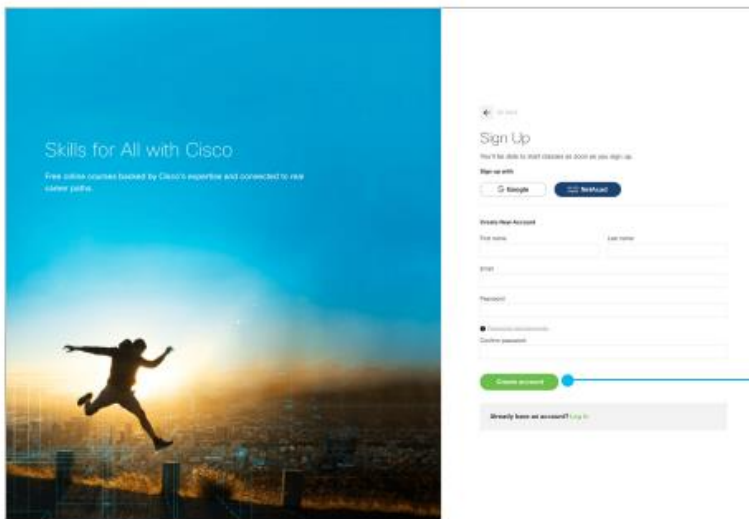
Skills for All with Cisco

Free online courses backed by Cisco's expertise and connected to real career paths.

Go back

Sign Up

You'll be able to start classes as soon as you sign up.

Sign up with

Google

NetAcad

Create New Account

First name

Last name

Email

Password

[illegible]

Confirm password

Create account

Already have an account? Log in